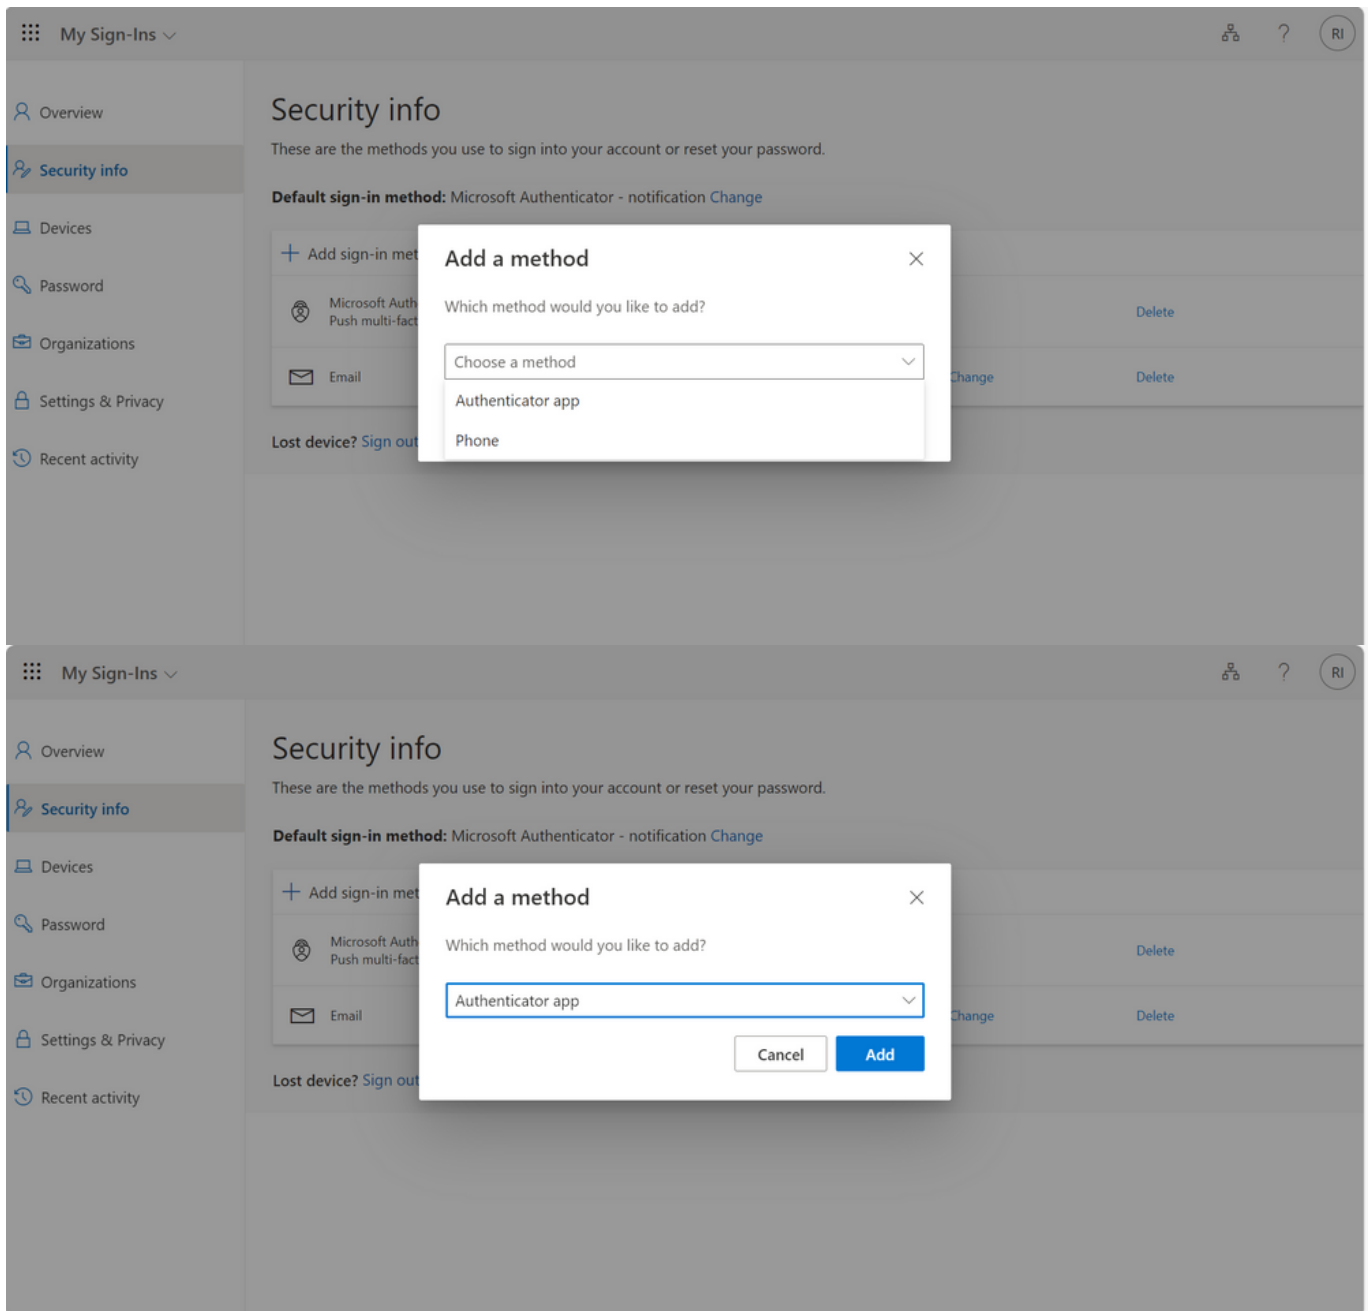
My Sign-Ins

RI

Overview

Security info

Devices

Password

Organizations

Settings & Privacy

Recent activity

Security info

These are the methods you use to sign into your account or reset your password.

**Default sign-in method:** Microsoft Authenticator - notification Change

+ Add sign-in met

Microsoft Auth
Push multi-fact

Delete

Email

hange

Delete

Lost device? Sign out

Add a method

Which method would you like to add?

Choose a method

Authenticator app

Phone

My Sign-Ins

RI

Overview

Security info

Devices

Password

Organizations

Settings & Privacy

Recent activity

Security info

These are the methods you use to sign into your account or reset your password.

**Default sign-in method:** Microsoft Authenticator - notification Change

+ Add sign-in met

Microsoft Auth
Push multi-fact

Delete

Email

hange

Delete

Lost device? Sign out

Add a method

Which method would you like to add?

Authenticator app

Cancel

Add